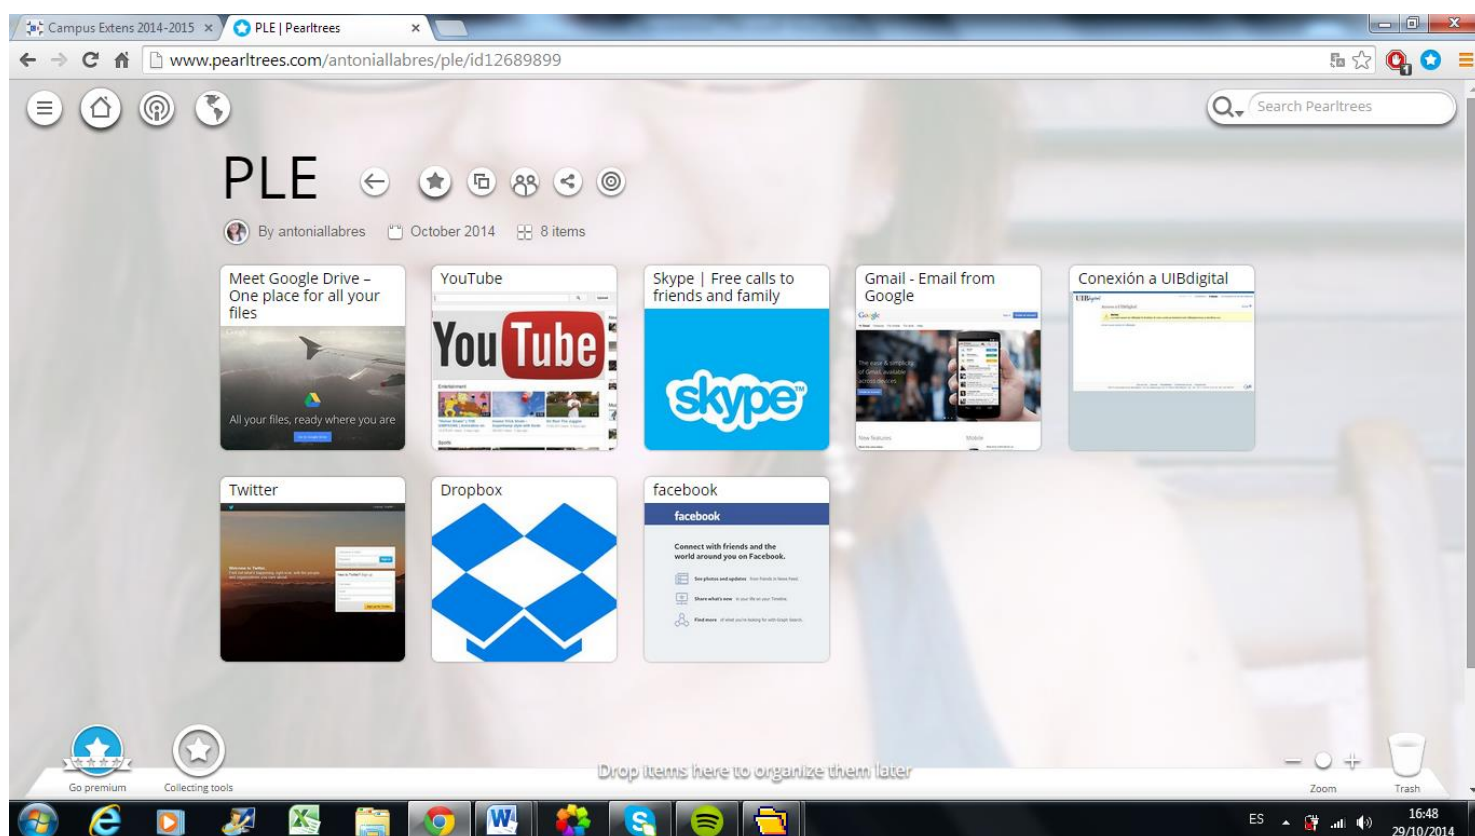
Campus Extens 2014-2015 ×
PLE | Pearltrees ×
www.pearltrees.com/antoniallabres/ple/id12689899

Search Pearltrees

PLE

By antoniallabres October 2014 8 items

Meet Google Drive – One place for all your files

All your files, ready where you are

YouTube

You Tube

Skype | Free calls to friends and family

skype

Gmail - Email from Google

Google

Conexión a UIBdigital

Twitter

Dropbox

facebook

facebook

Connect with friends and the world around you on Facebook.

Go premium
Collecting tools

Drop items here to organize them later

Zoom
Trash

ES
16:48
29/10/2014